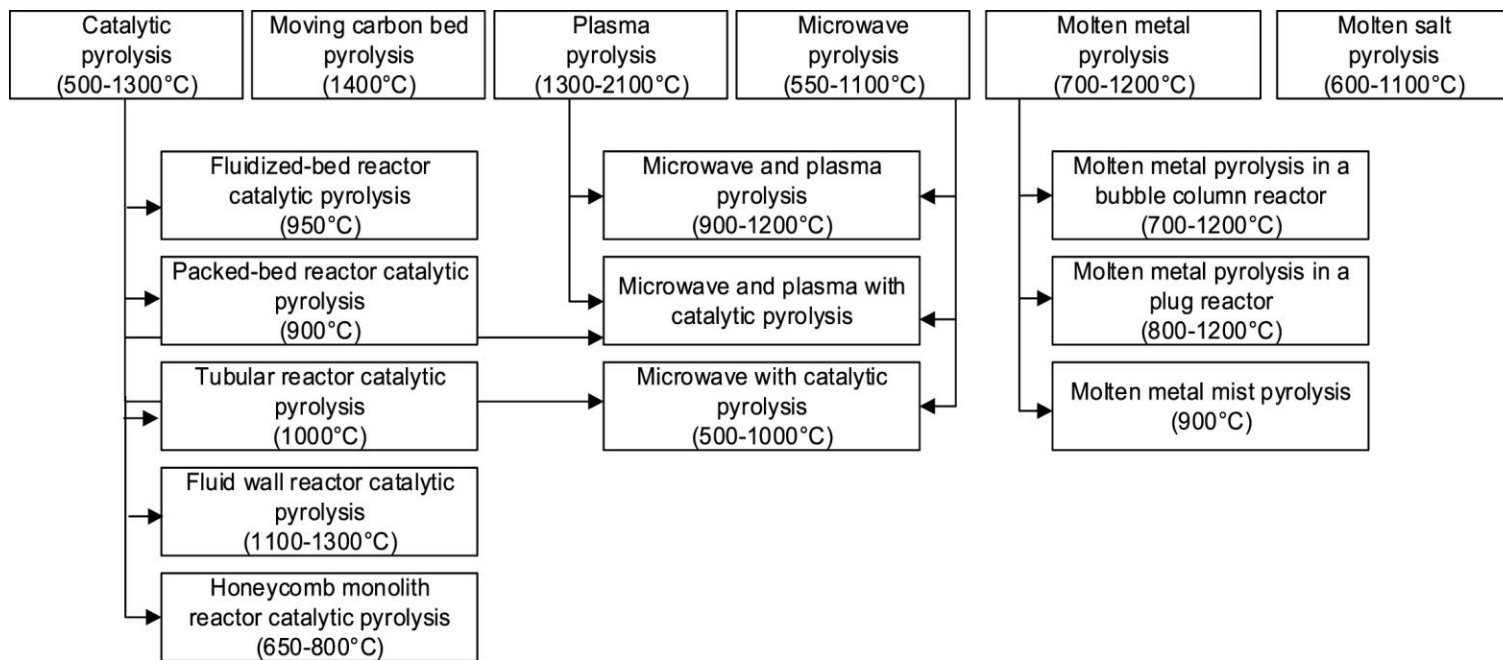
Catalytic pyrolysis (500-1300°C)

Moving carbon bed pyrolysis (1400°C)

Plasma pyrolysis (1300-2100°C)

Microwave pyrolysis (550-1100°C)

Molten metal pyrolysis (700-1200°C)

Molten salt pyrolysis (600-1100°C)

Fluidized-bed reactor catalytic pyrolysis (950°C)

Packed-bed reactor catalytic pyrolysis (900°C)

Tubular reactor catalytic pyrolysis (1000°C)

Fluid wall reactor catalytic pyrolysis (1100-1300°C)

Honeycomb monolith reactor catalytic pyrolysis (650-800°C)

Microwave and plasma pyrolysis (900-1200°C)

Microwave and plasma with catalytic pyrolysis

Microwave with catalytic pyrolysis (500-1000°C)

Molten metal pyrolysis in a bubble column reactor (700-1200°C)

Molten metal pyrolysis in a plug reactor (800-1200°C)

Molten metal mist pyrolysis (900°C)